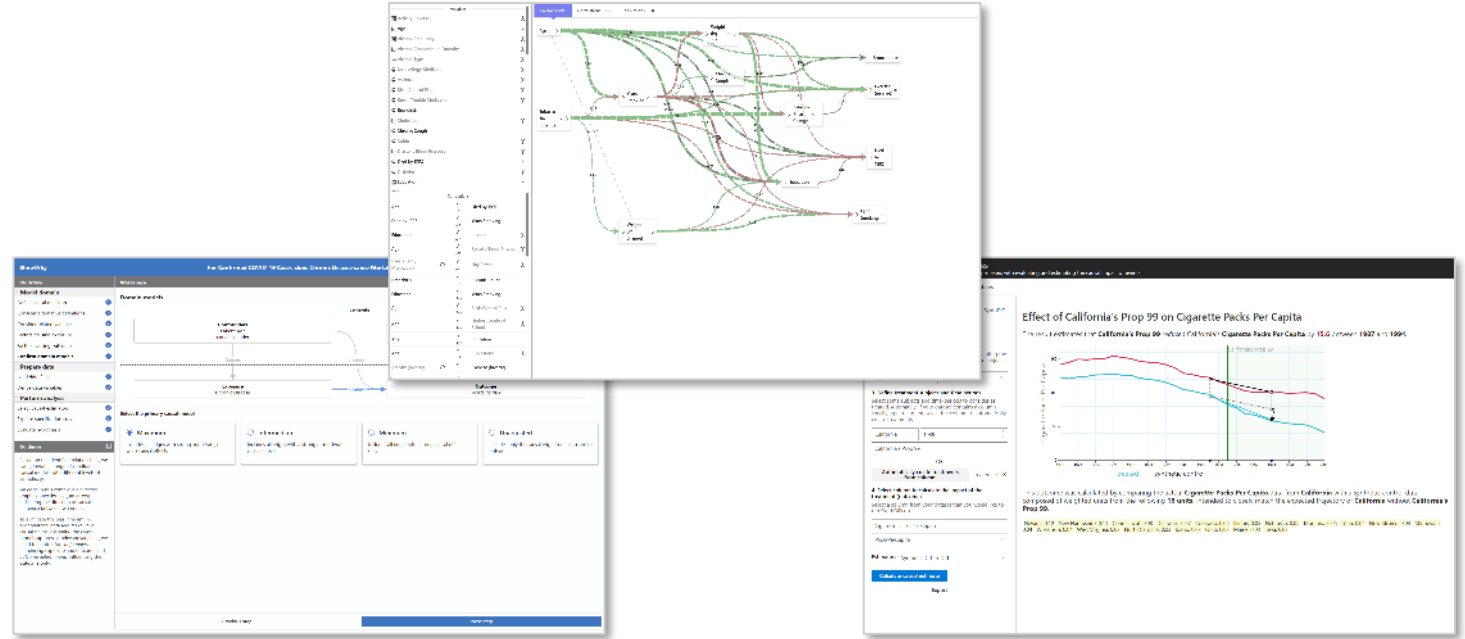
Effect of California's Prop 99 on Cigarette Packs Per Capita

The result estimates that California's Prop 99 reduced California's Cigarette Packs Per Capita by 15.6 between 1987 and 1994.

The outcome was calculated by comparing the actual Cigarette Packs Per Capita data from California with a synthetic control composed of weighted units from the following 18 units intended to best match the expected trajectory of California without California's Prop 99.

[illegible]